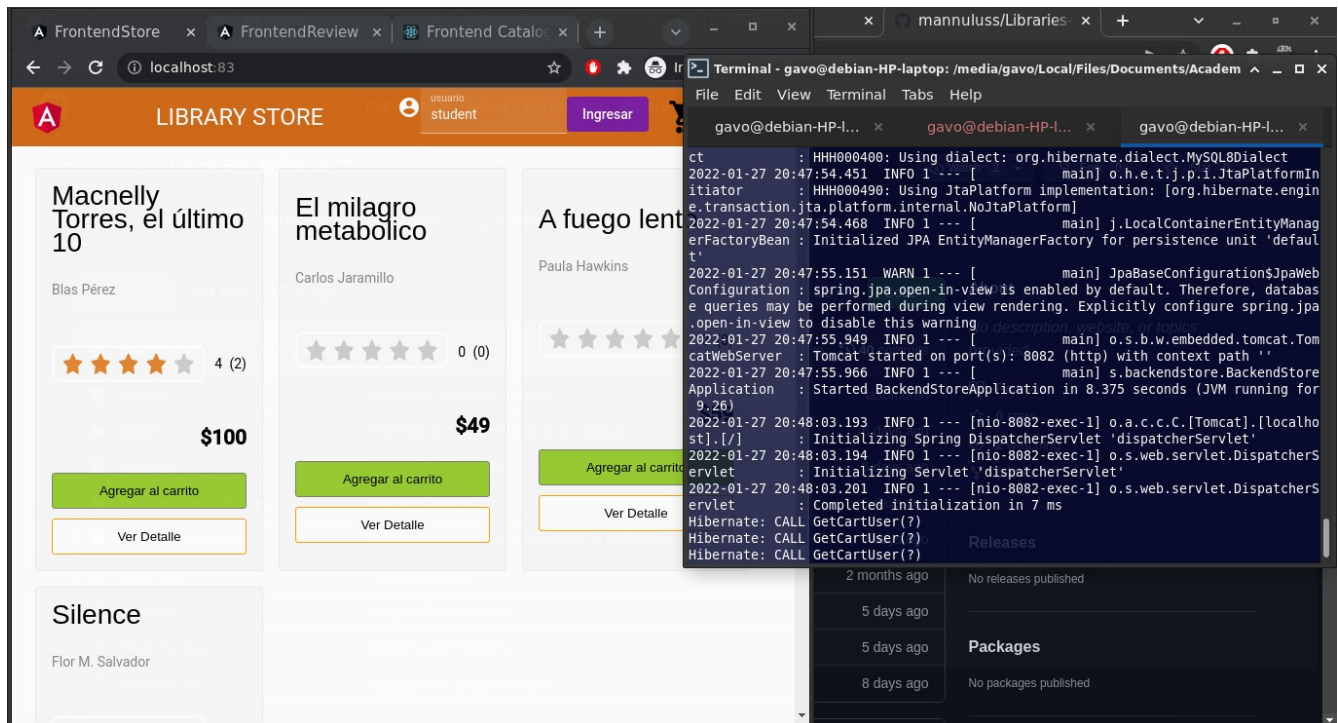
FrontendStore × FrontendReview × Frontend Catalog × +

mannuluss/Libraries × +

localhost:83

LIBRARY STORE

usuario
student

Ingresar

Macnelly Torres, el último 10

Blas Pérez

4 (2)

$100

Agregar al carrito

Ver Detalle

El milagro metabolico

Carlos Jaramillo

0 (0)

$49

Agregar al carrito

Ver Detalle

A fuego lent

Paula Hawkins

Agregar al carrito

Ver Detalle

Silence

Flor M. Salvador

Terminal - gavo@debian-HP-laptop: /media/gavo/Local/Files/Documents/Academ

File Edit View Terminal Tabs Help

gavo@debian-HP-l... × gavo@debian-HP-l... × gavo@debian-HP-l... ×

ct : HHH000400: Using dialect: org.hibernate.dialect.MySQL8Dialect
2022-01-27 20:47:54.451 INFO 1 --- [ main] o.h.e.t.j.p.i.JtaPlatformInitiator : HHH000490: Using JtaPlatform implementation: [org.hibernate.engine.transaction.jta.platform.internal.NoJtaPlatform]
2022-01-27 20:47:54.468 INFO 1 --- [ main] j.LocalContainerEntityManagerFactoryBean : Initialized JPA EntityManagerFactory for persistence unit 'default'
2022-01-27 20:47:55.151 WARN 1 --- [ main] JpaBaseConfiguration$JpaWebConfiguration : spring.jpa.open-in-view is enabled by default. Therefore, database queries may be performed during view rendering. Explicitly configure spring.jpa.open-in-view to disable this warning
2022-01-27 20:47:55.949 INFO 1 --- [ main] o.s.b.w.embedded.tomcat.TomcatWebServer : Tomcat started on port(s): 8082 (http) with context path ''
2022-01-27 20:47:55.966 INFO 1 --- [ main] s.backendstore.BackendStoreApplication : Started BackendStoreApplication in 8.375 seconds (JVM running for 9.26)
2022-01-27 20:48:03.193 INFO 1 --- [nio-8082-exec-1] o.a.c.c.C.[Tomcat].[localhost].[/] : Initializing Spring DispatcherServlet 'dispatcherServlet'
2022-01-27 20:48:03.194 INFO 1 --- [nio-8082-exec-1] o.s.web.servlet.DispatcherServlet : Initializing Servlet 'dispatcherServlet'
2022-01-27 20:48:03.201 INFO 1 --- [nio-8082-exec-1] o.s.web.servlet.DispatcherServlet : Completed initialization in 7 ms
Hibernate: CALL GetCartUser(?)
Hibernate: CALL GetCartUser(?)
Hibernate: CALL GetCartUser(?)

Releases

2 months ago
No releases published

5 days ago

5 days ago
Packages

8 days ago
No packages published